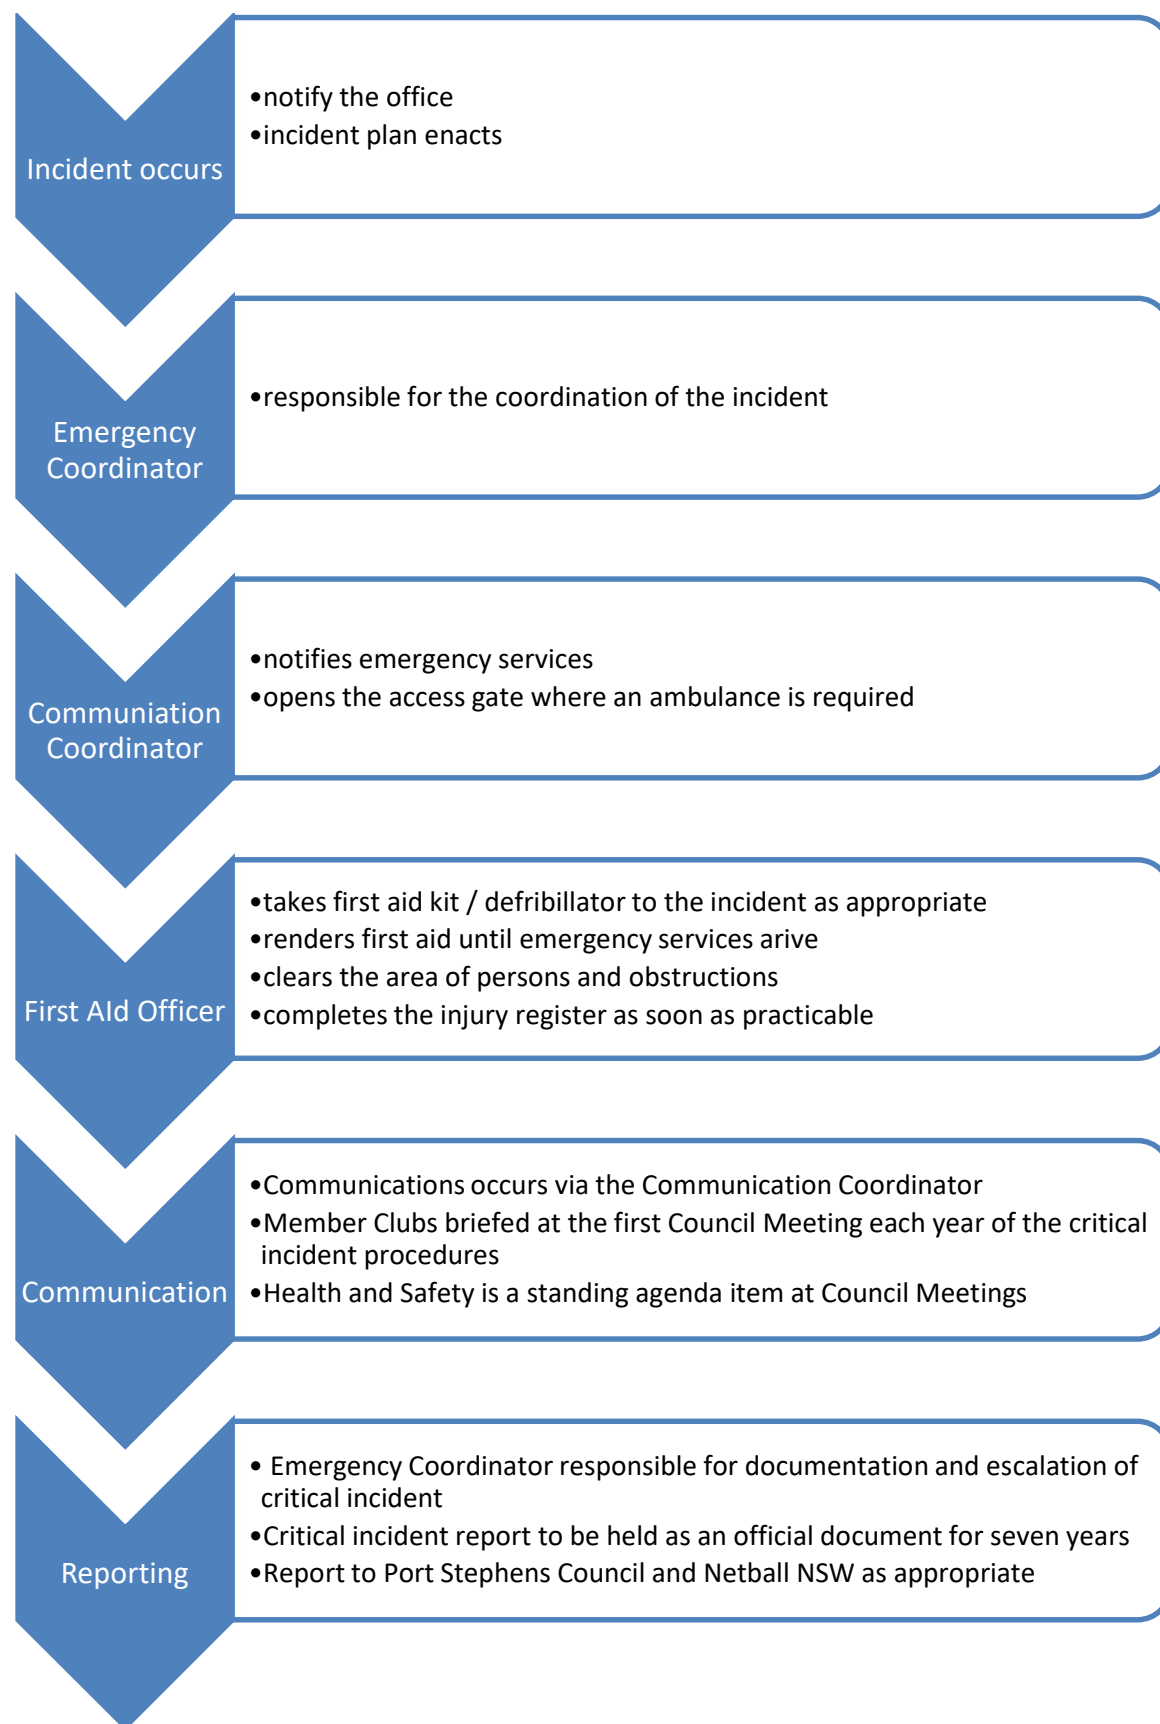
Incident occurs

•notify the office
•incident plan enacts

Emergency Coordinator

•responsible for the coordination of the incident

Communiation Coordinator

•notifies emergency services
•opens the access gate where an ambulance is required

First AId Officer

•takes first aid kit / defribillator to the incident as appropriate
•renders first aid until emergency services arive
•clears the area of persons and obstructions
•completes the injury register as soon as practicable

Communication

•Communications occurs via the Communication Coordinator
•Member Clubs briefed at the first Council Meeting each year of the critical incident procedures
•Health and Safety is a standing agenda item at Council Meetings

Reporting

• Emergency Coordinator responsible for documentation and escalation of critical incident
•Critical incident report to be held as an official document for seven years
•Report to Port Stephens Council and Netball NSW as appropriate